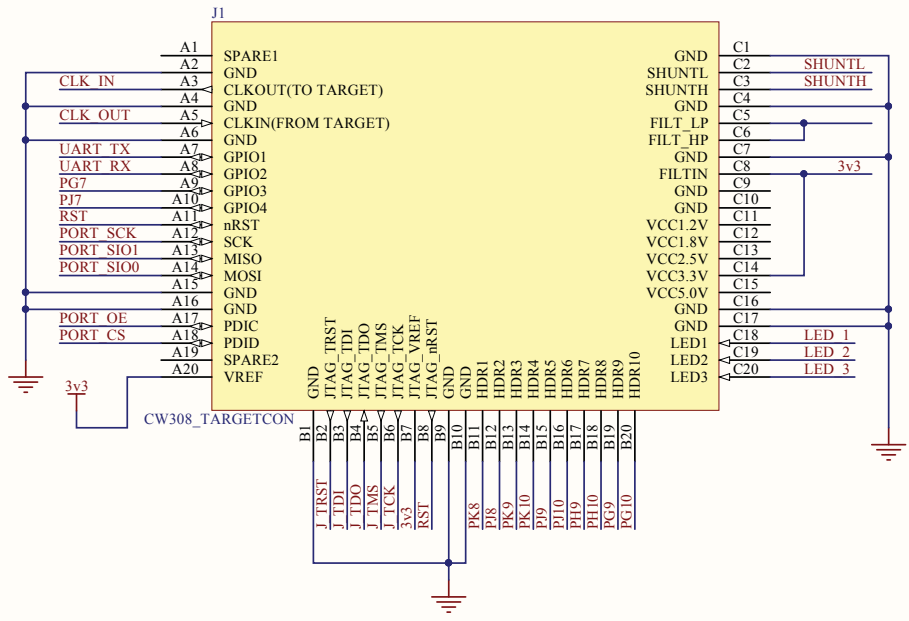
J1

A1 SPARE1
A2 GND
CLK_IN A3 CLKOUT(TO TARGET)
A4 GND
CLK_OUT A5 CLKIN(FROM TARGET)
A6 GND
UART_TX A7 GPIO1
UART_RX A8 GPIO2
PG7 A9 GPIO3
PJ7 A10 GPIO4
RST A11 nRST
PORT_SCK A12 SCK
PORT_SIO1 A13 MISO
PORT_SIO0 A14 MOSI
A15 GND
A16 GND
PORT_OE A17 PDIC
PORT_CS A18 PDID
A19 SPARE2
A20 VREF
3v3

GND C1
SHUNTL C2 SHUNTL
SHUNTH C3 SHUNTH
GND C4
FILT_LP C5
FILT_HP C6
GND C7
FILTIN C8 3v3
GND C9
GND C10
VCC1.2V C11
VCC1.8V C12
VCC2.5V C13
VCC3.3V C14
VCC5.0V C15
GND C16
GND C17
LED1 C18 LED_1
LED2 C19 LED_2
LED3 C20 LED_3

GND JTAG_TRST JTAG_TDI JTAG_TDO JTAG_TMS JTAG_TCK JTAG_VREF JTAG_nRST GND GND HDR1 HDR2 HDR3 HDR4 HDR5 HDR6 HDR7 HDR8 HDR9 HDR10

CW308_TARGETCON

B1 B2 B3 B4 B5 B6 B7 B8 B9 B10 B11 B12 B13 B14 B15 B16 B17 B18 B19 B20

J_TRST J_TDI J_TDO J_TMS J_TCK 3v3 RST PK8 PJ8 PK9 PK10 PJ9 PJ10 PH9 PH10 PG9 PG10